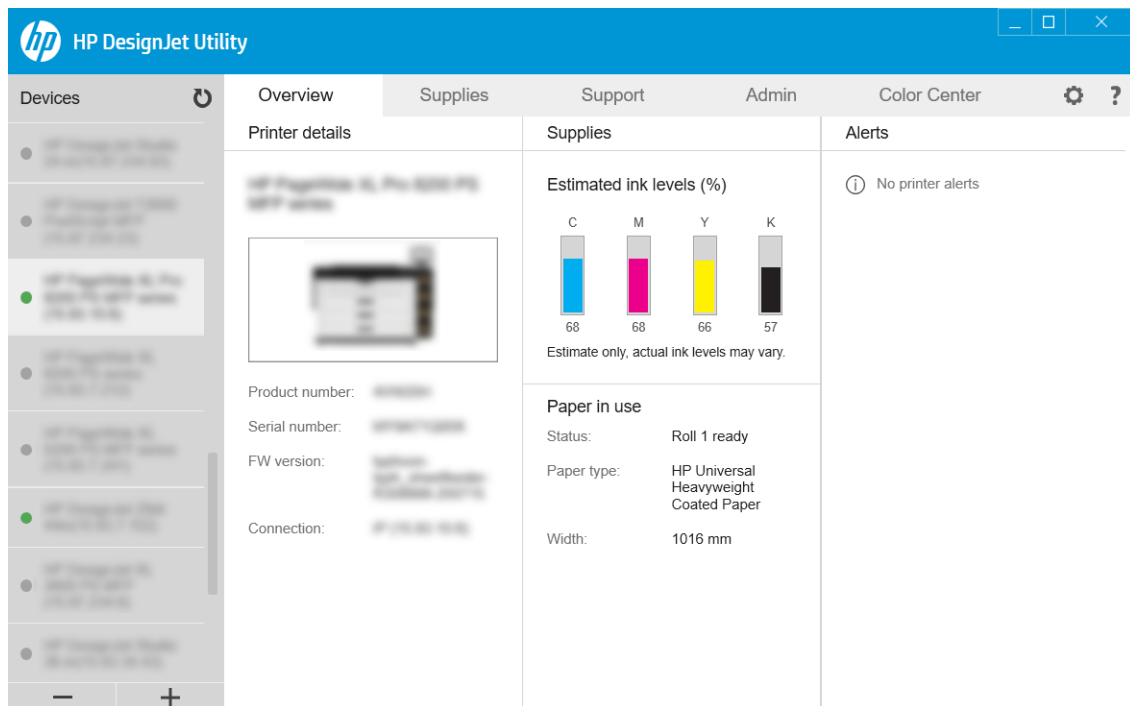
hp HP DesignJet Utility

Devices

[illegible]

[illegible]

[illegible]

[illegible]

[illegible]

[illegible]

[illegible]

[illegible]

Overview Supplies Support Admin Color Center ?

Printer details

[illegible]

Product number: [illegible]

Serial number: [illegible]

FW version: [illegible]

Connection: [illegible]

Supplies

Estimated ink levels (%)

| C | M | Y | K |
|---|---|---|---|
| 68 | 68 | 66 | 57 |

Estimate only, actual ink levels may vary.

Paper in use

Status: Roll 1 ready

Paper type: HP Universal Heavyweight Coated Paper

Width: 1016 mm

Alerts

No printer alerts